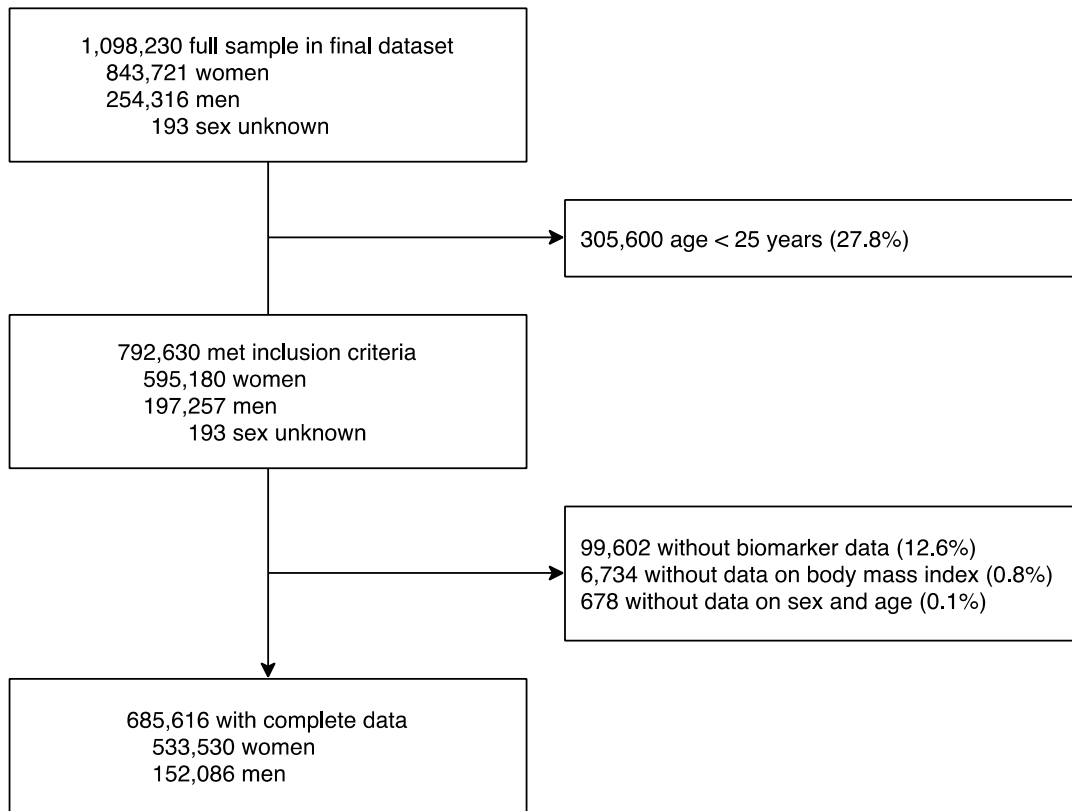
1,098,230 full sample in final dataset
843,721 women
254,316 men
193 sex unknown

305,600 age < 25 years (27.8%)

792,630 met inclusion criteria
595,180 women
197,257 men
193 sex unknown

99,602 without biomarker data (12.6%)
6,734 without data on body mass index (0.8%)
678 without data on sex and age (0.1%)

685,616 with complete data
533,530 women
152,086 men